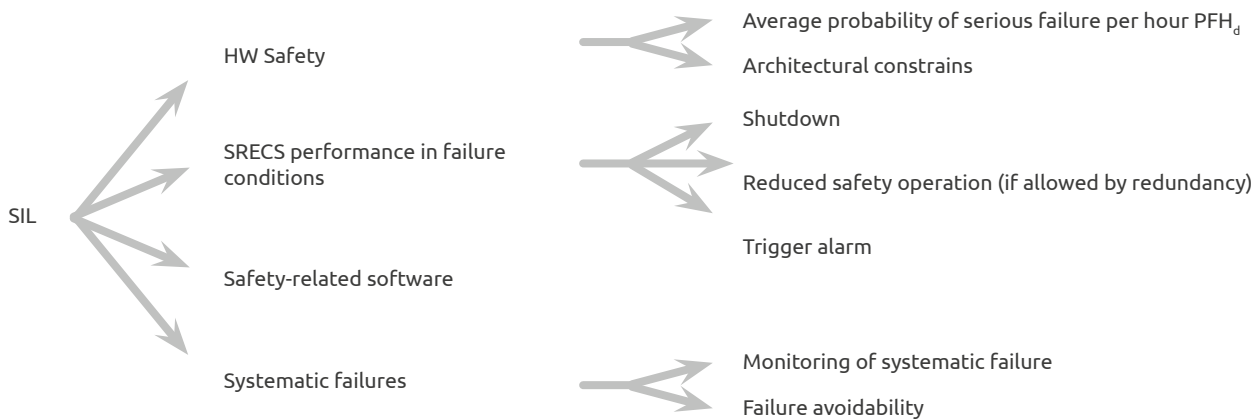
SIL

HW Safety

Average probability of serious failure per hour $PFH_d$

Architectural constrains

SRECS performance in failure conditions

Shutdown

Reduced safety operation (if allowed by redundancy)

Trigger alarm

Safety-related software

Systematic failures

Monitoring of systematic failure

Failure avoidability